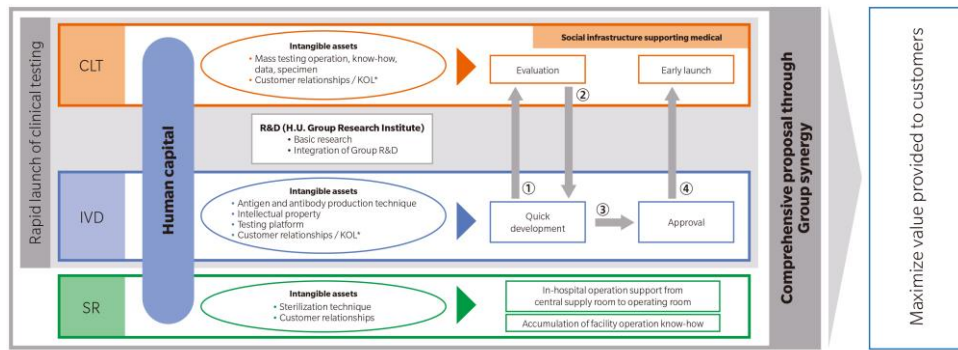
Rapid launch of clinical testing

Human capital

CLT

Intangible assets
• Mass testing operation, know-how, data, specimen
• Customer relationships / KOL*

Social infrastructure supporting medical

Evaluation

Early launch

R&D (H.U. Group Research Institute)
• Basic research
• Integration of Group R&D

① ② ③ ④

IVD

Intangible assets
• Antigen and antibody production technique
• Intellectual property
• Testing platform
• Customer relationships / KOL*

Quick development

Approval

SR

Intangible assets
• Sterilization technique
• Customer relationships

In-hospital operation support from central supply room to operating room

Accumulation of facility operation know-how

Comprehensive proposal through Group synergy

Maximize value provided to customers